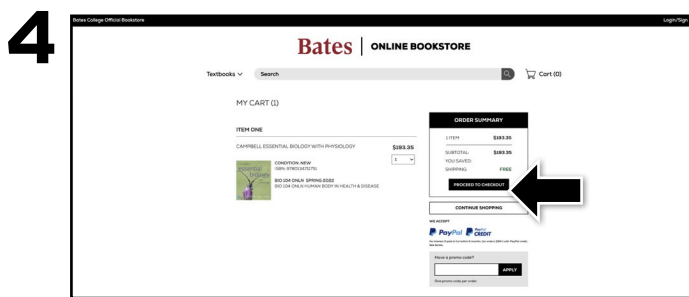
4

Bates College Official Bookstore

Login/Sign

Bates | ONLINE BOOKSTORE

Textbooks

Search

Cart (0)

MY CART (1)

ITEM ONE

CAMPBELL ESSENTIAL BIOLOGY WITH PHYSIOLOGY

$193.35

1

CONDITION: NEW
ISBN: 9780134711751

BIO 104 ONLN SPRING 2022
BIO 104 ONLN HUMAN BODY IN HEALTH & DISEASE

ORDER SUMMARY

1 ITEM $193.35

SUBTOTAL: $193.35
YOU SAVED:
SHIPPING: FREE

PROCEED TO CHECKOUT

CONTINUE SHOPPING

WE ACCEPT

PayPal

PayPal CREDIT

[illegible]

Have a promo code?

APPLY

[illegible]